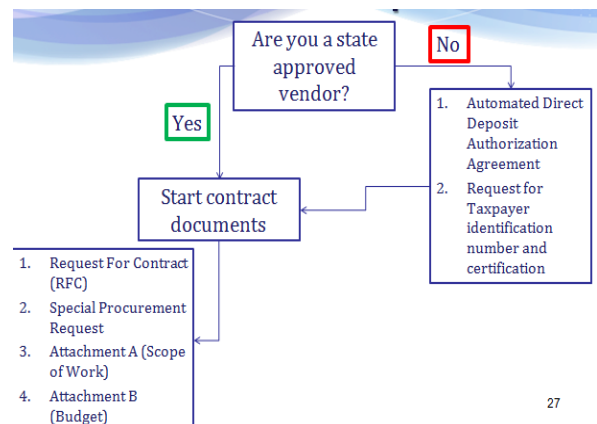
Are you a state approved vendor?

No

Yes

1. Automated Direct Deposit Authorization Agreement
2. Request for Taxpayer identification number and certification

Start contract documents

1. Request For Contract (RFC)
2. Special Procurement Request
3. Attachment A (Scope of Work)
4. Attachment B (Budget)

27